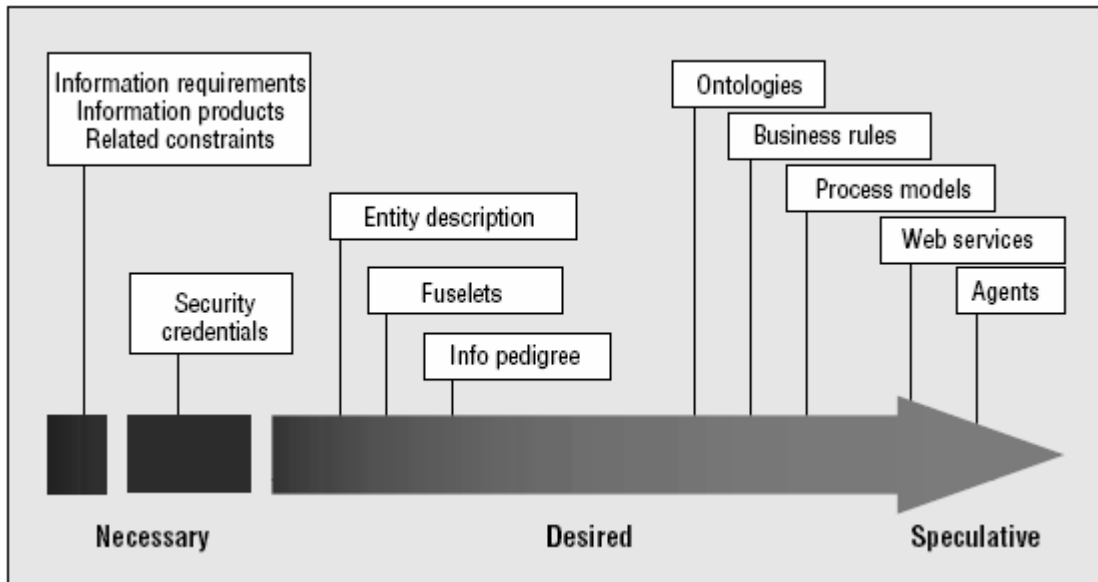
Information requirements
Information products
Related constraints

Security credentials

Entity description

Fuselets

Info pedigree

Ontologies

Business rules

Process models

Web services

Agents

Necessary

Desired

Speculative